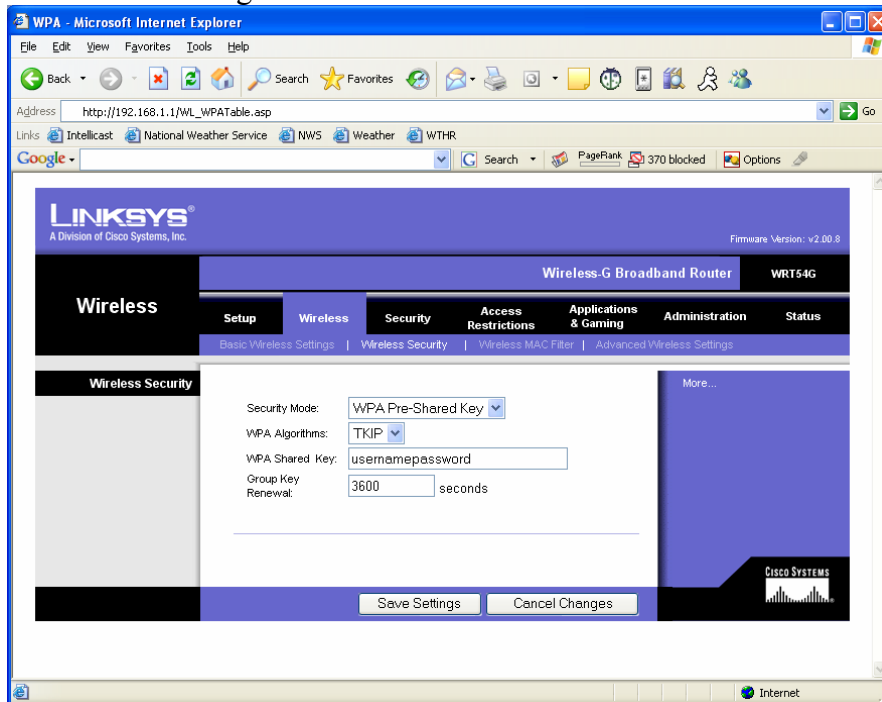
WPA - Microsoft Internet Explorer

File Edit View Favorites Tools Help

Back Search Favorites

Address http://192.168.1.1/WL_WPATable.asp Go

Links Intellicast National Weather Service NWS Weather WTHR

Google Search PageRank 370 blocked Options

LINKSYS®
A Division of Cisco Systems, Inc.

Firmware Version: v2.00.8

Wireless-G Broadband Router WRT54G

Wireless

Setup | Wireless | Security | Access Restrictions | Applications & Gaming | Administration | Status

Basic Wireless Settings | Wireless Security | Wireless MAC Filter | Advanced Wireless Settings

Wireless Security

More...

Security Mode: WPA Pre-Shared Key
WPA Algorithms: TKIP
WPA Shared Key: usernamepassword
Group Key Renewal: 3600 seconds

CISCO SYSTEMS

Save Settings Cancel Changes

Internet